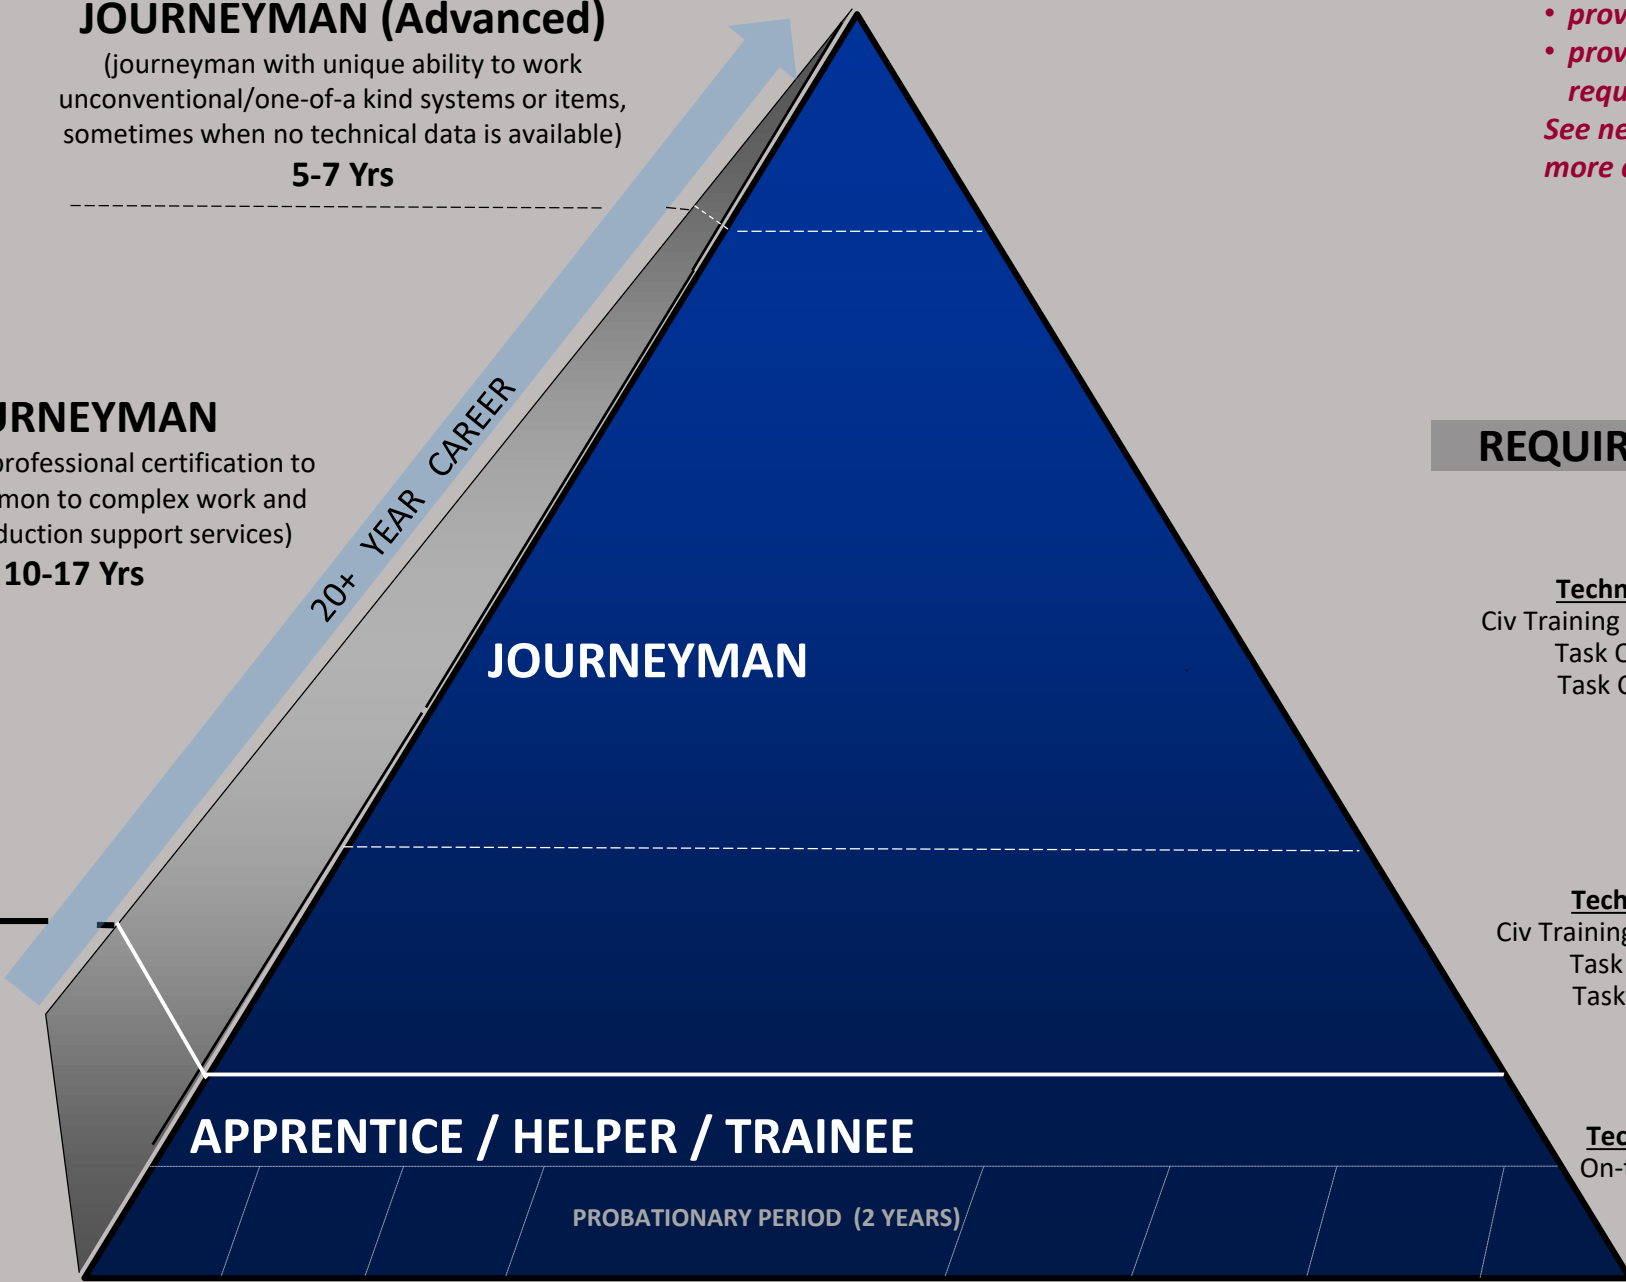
JOURNEYMAN (Advanced)
(journeyman with unique ability to work unconventional/one-of-a kind systems or items, sometimes when no technical data is available)
5-7 Yrs

• prov
• prov requ
See ne more

RNEYMAN
professional certification to mon to complex work and duction support services)
10-17 Yrs

20+ YEAR CAREER

REQUIR

Techn
Civ Training
Task C
Task C

JOURNEYMAN

Tech
Civ Training
Task
Task

APPRENTICE / HELPER / TRAINEE

Tec
On-

PROBATIONARY PERIOD (2 YEARS)